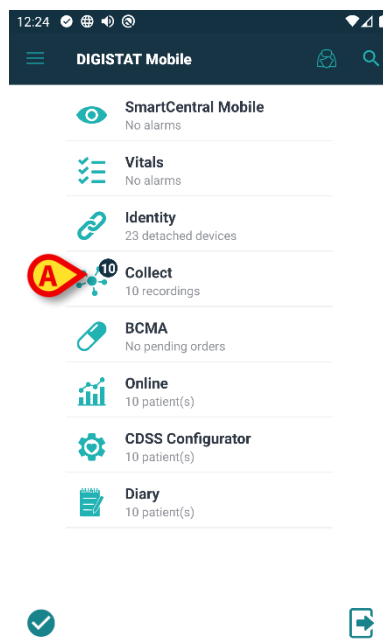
12:24

DIGISTAT Mobile

SmartCentral Mobile
No alarms

Vitals
No alarms

Identity
23 detached devices

A

10

Collect
10 recordings

BCMA
No pending orders

Online
10 patient(s)

CDSS Configurator
10 patient(s)

Diary
10 patient(s)